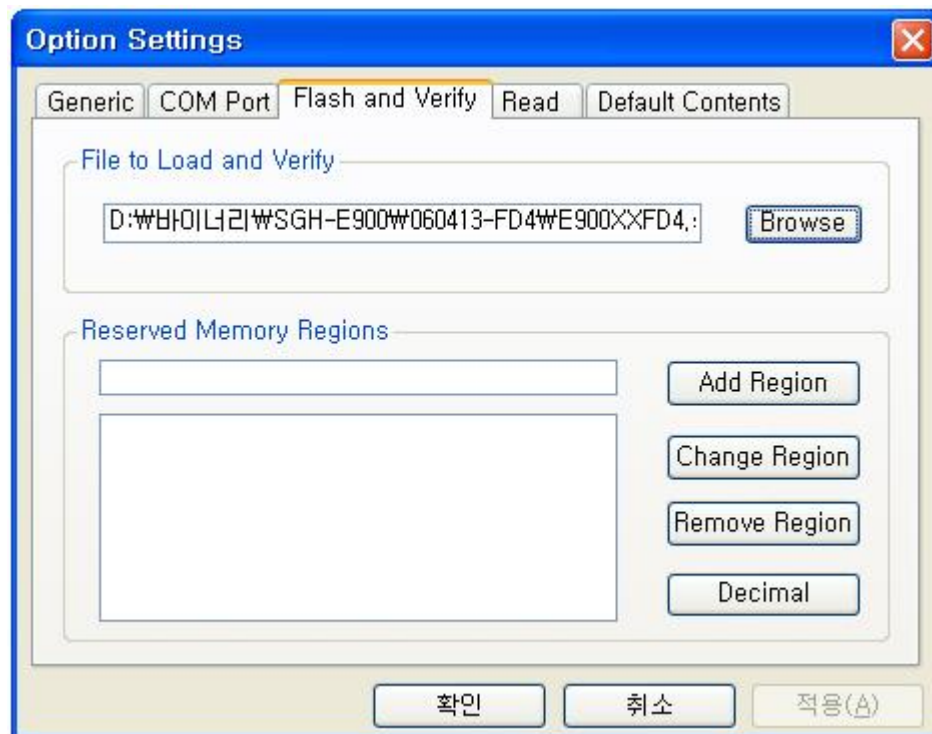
Option Settings

Generic | COM Port | Flash and Verify | Read | Default Contents

File to Load and Verify

D:₩바이너리₩SGH-E900₩060413-FD4₩E900XXFD4,:

Browse

Reserved Memory Regions

Add Region

Change Region

Remove Region

Decimal

확인

취소

적용(A)